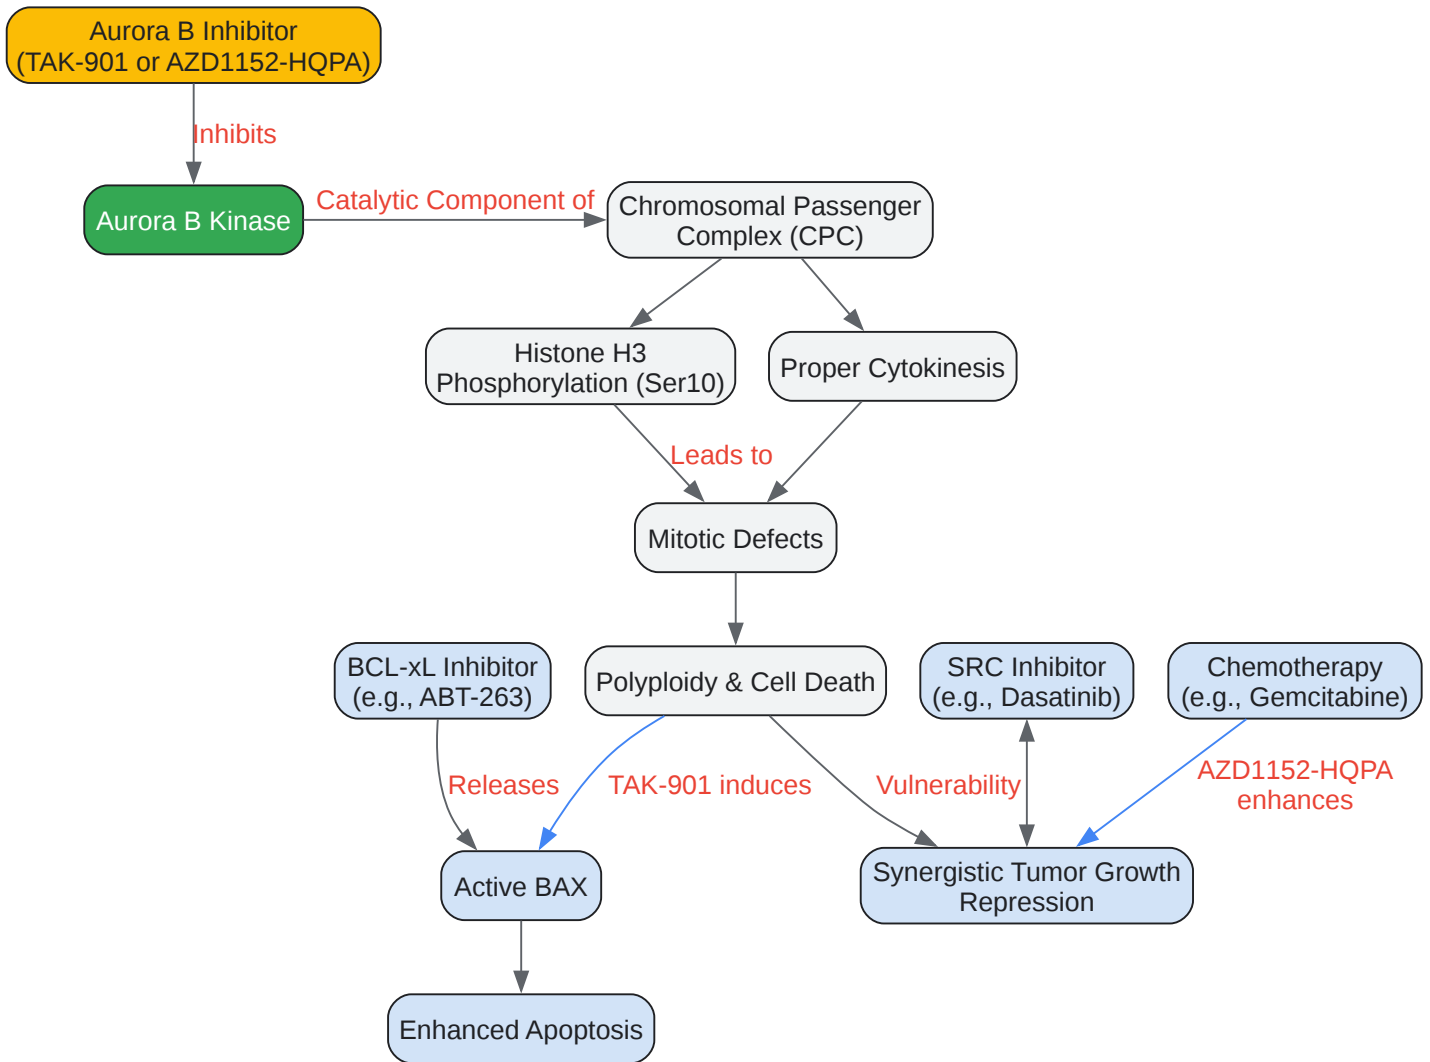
Aurora B Inhibitor (TAK-901 or AZD1152-HQPA)

Inhibits

Aurora B Kinase

Catalytic Component of

Chromosomal Passenger Complex (CPC)

Histone H3 Phosphorylation (Ser10)

Proper Cytokinesis

Leads to

Mitotic Defects

BCL-xL Inhibitor (e.g., ABT-263)

Polyploidy & Cell Death

SRC Inhibitor (e.g., Dasatinib)

Chemotherapy (e.g., Gemcitabine)

Releases

TAK-901 induces

Vulnerability

AZD1152-HQPA enhances

Active BAX

Synergistic Tumor Growth Repression

Enhanced Apoptosis